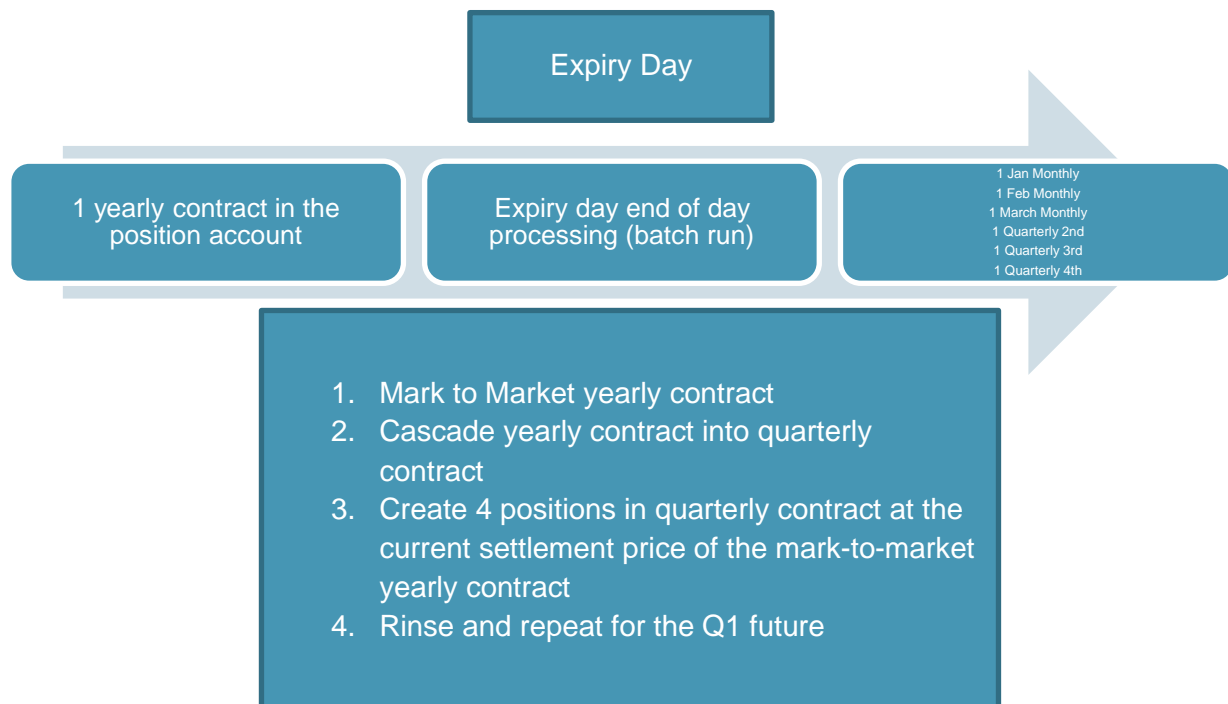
Expiry Day

1 yearly contract in the position account

Expiry day end of day processing (batch run)

1 Jan Monthly
1 Feb Monthly
1 March Monthly
1 Quarterly 2nd
1 Quarterly 3rd
1 Quarterly 4th

1. Mark to Market yearly contract
2. Cascade yearly contract into quarterly contract
3. Create 4 positions in quarterly contract at the current settlement price of the mark-to-market yearly contract
4. Rinse and repeat for the Q1 future